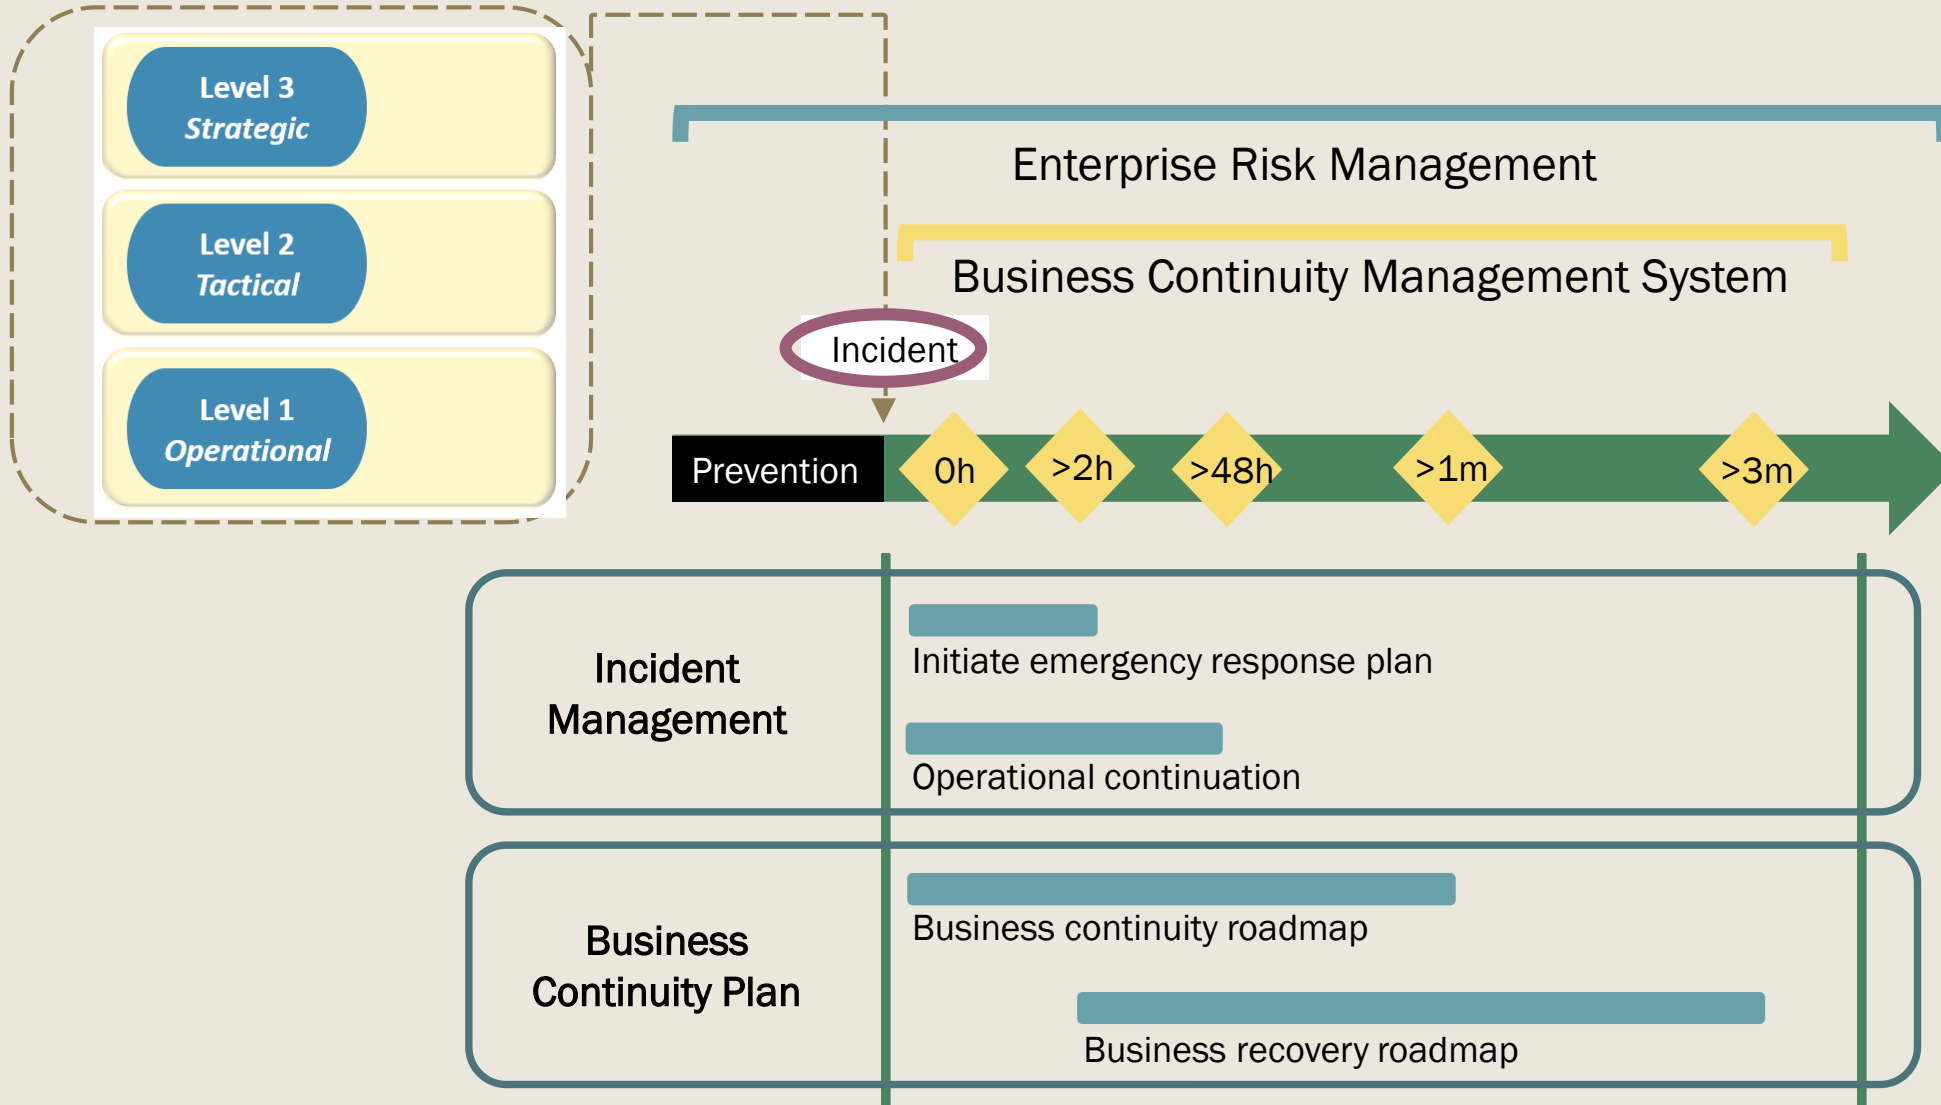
Level 3
Strategic

Level 2
Tactical

Level 1
Operational

Enterprise Risk Management

Business Continuity Management System

Incident

Prevention

0h

>2h

>48h

>1m

>3m

Incident Management

Initiate emergency response plan

Operational continuation

Business Continuity Plan

Business continuity roadmap

Business recovery roadmap